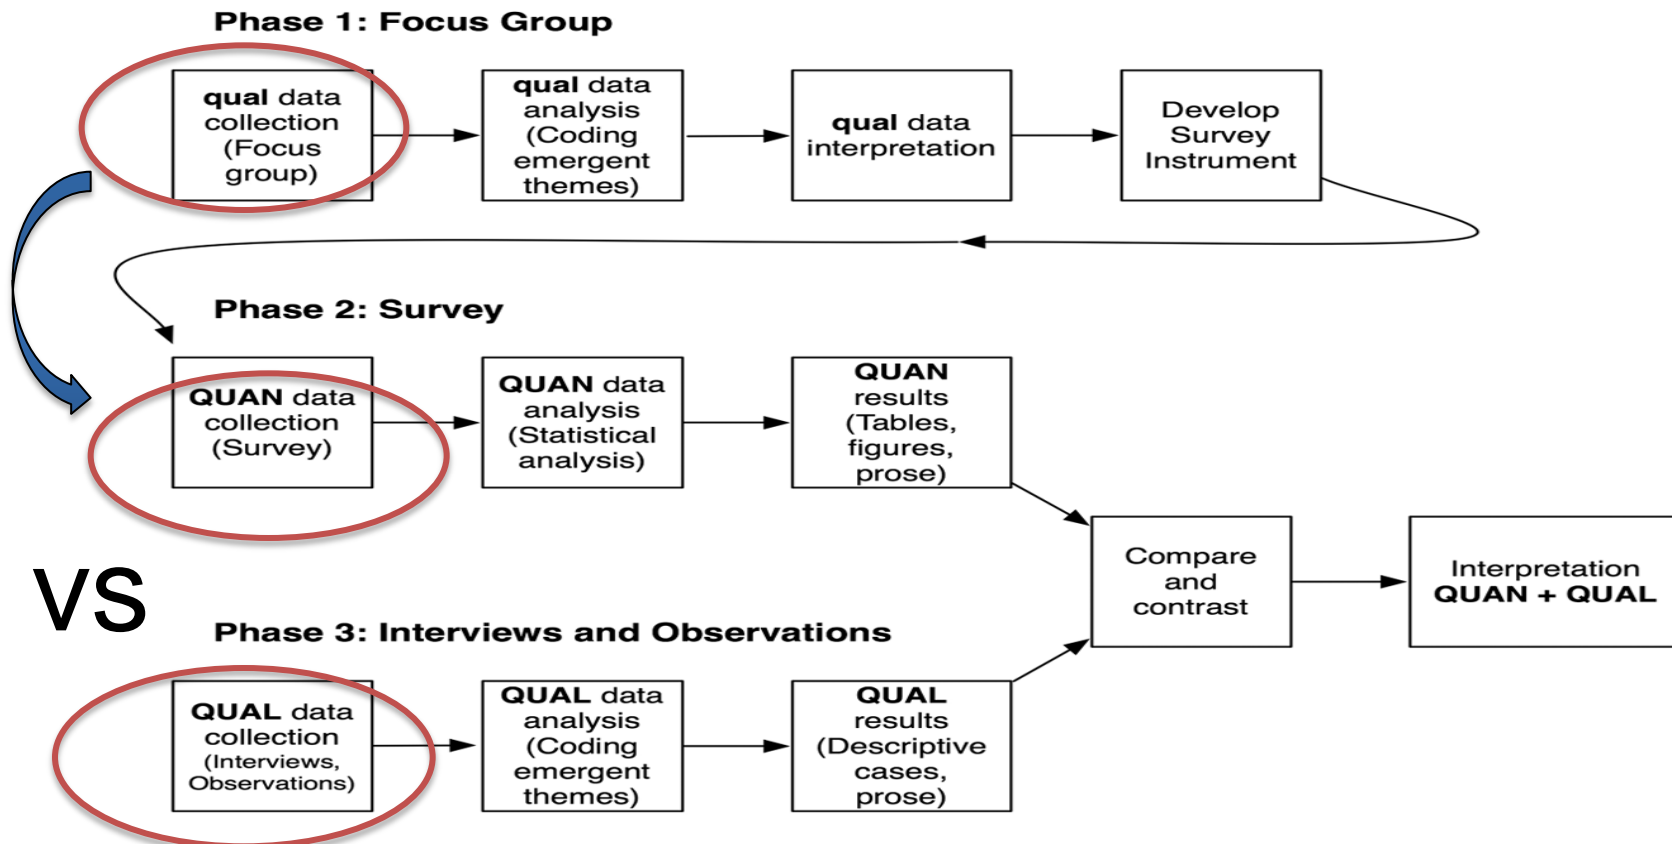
Phase 1: Focus Group

**qual** data collection (Focus group)

**qual** data analysis (Coding emergent themes)

**qual** data interpretation

Develop Survey Instrument

Phase 2: Survey

**QUAN** data collection (Survey)

**QUAN** data analysis (Statistical analysis)

**QUAN** results (Tables, figures, prose)

Compare and contrast

Interpretation
**QUAN + QUAL**

VS

Phase 3: Interviews and Observations

**QUAL** data collection (Interviews, Observations)

**QUAL** data analysis (Coding emergent themes)

**QUAL** results (Descriptive cases, prose)